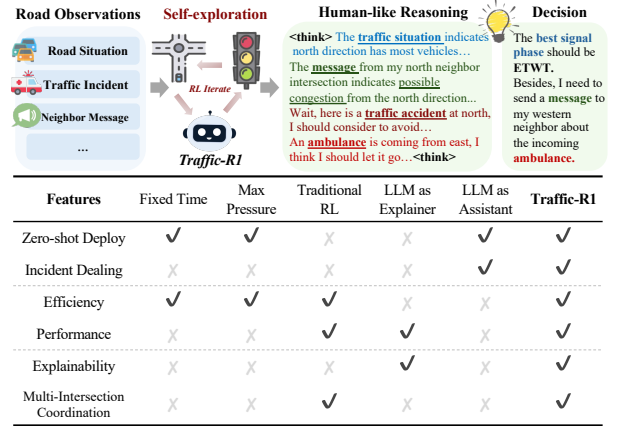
Road Observations

Road Situation

Traffic Incident

Neighbor Message

...

Self-exploration

RL Iterate

Traffic-R1

Human-like Reasoning

<think> The traffic situation indicates north direction has most vehicles…

The message from my north neighbor intersection indicates possible congestion from the north direction...

Wait, here is a traffic accident at north, I should consider to avoid…

An ambulance is coming from east, I think I should let it go…<think>

Decision

The best signal phase should be ETWT.

Besides, I need to send a message to my western neighbor about the incoming ambulance.

| Features | Fixed Time | Max Pressure | Traditional RL | LLM as Explainer | LLM as Assistant | Traffic-R1 |
|---|---|---|---|---|---|---|
| Zero-shot Deploy | ✓ | ✓ | ✗ | ✗ | ✓ | ✓ |
| Incident Dealing | ✗ | ✗ | ✗ | ✗ | ✓ | ✓ |
| Efficiency | ✓ | ✓ | ✓ | ✗ | ✗ | ✓ |
| Performance | ✗ | ✗ | ✓ | ✓ | ✗ | ✓ |
| Explainability | ✗ | ✗ | ✗ | ✓ | ✓ | ✓ |
| Multi-Intersection Coordination | ✗ | ✗ | ✓ | ✗ | ✗ | ✓ |